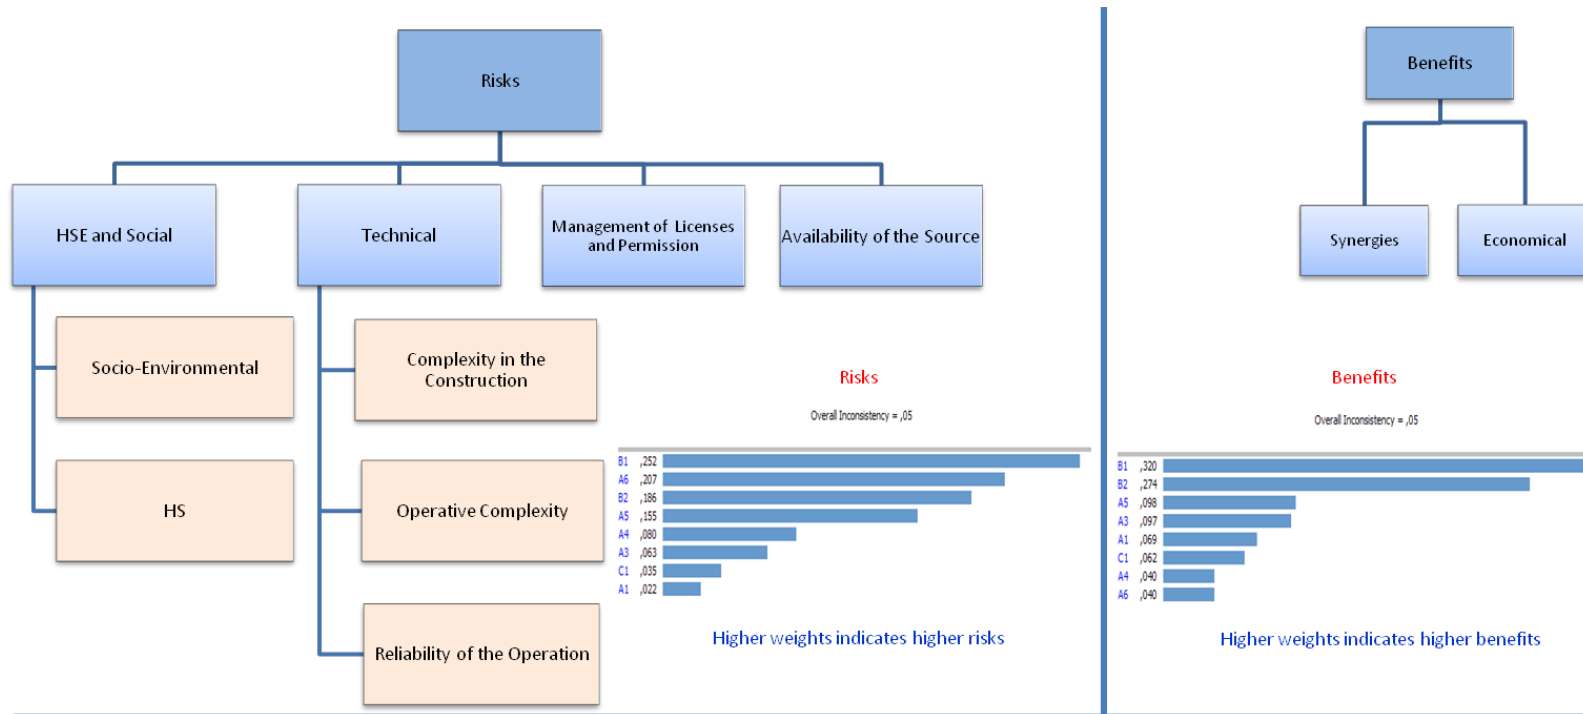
Risks

HSE and Social

Technical

Management of Licenses and Permission

Availability of the Source

Socio-Environmental

Complexity in the Construction

HS

Operative Complexity

Reliability of the Operation

Risks

Overall Inconsistency = ,05

| | |
|---|---|
| B1 | ,252 |
| A6 | ,207 |
| B2 | ,186 |
| A5 | ,155 |
| A4 | ,080 |
| A3 | ,063 |
| C1 | ,035 |
| A1 | ,022 |

Higher weights indicates higher risks

Benefits

Synergies

Economical

Benefits

Overall Inconsistency = ,05

| | |
|---|---|
| B1 | ,320 |
| B2 | ,274 |
| A5 | ,098 |
| A3 | ,097 |
| A1 | ,069 |
| C1 | ,062 |
| A4 | ,040 |
| A6 | ,040 |

Higher weights indicates higher benefits